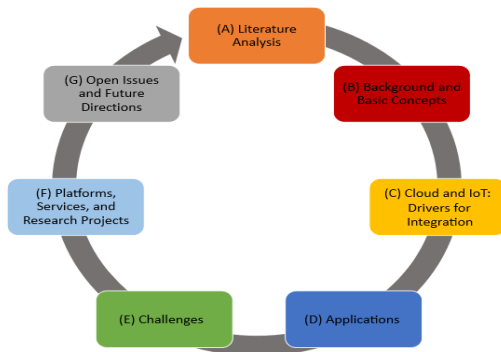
(A) Literature Analysis

(B) Background and Basic Concepts

(C) Cloud and IoT: Drivers for Integration

(D) Applications

(E) Challenges

(F) Platforms, Services, and Research Projects

(G) Open Issues and Future Directions